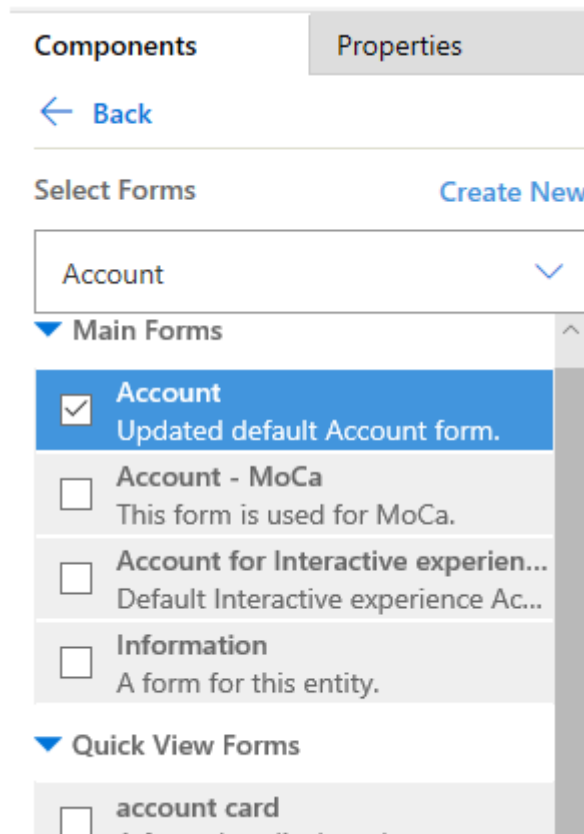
Components Properties

Back

Select Forms Create New

Account

Main Forms

Account
Updated default Account form.

Account - MoCa
This form is used for MoCa.

Account for Interactive experien...
Default Interactive experience Ac...

Information
A form for this entity.

Quick View Forms

account card
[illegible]